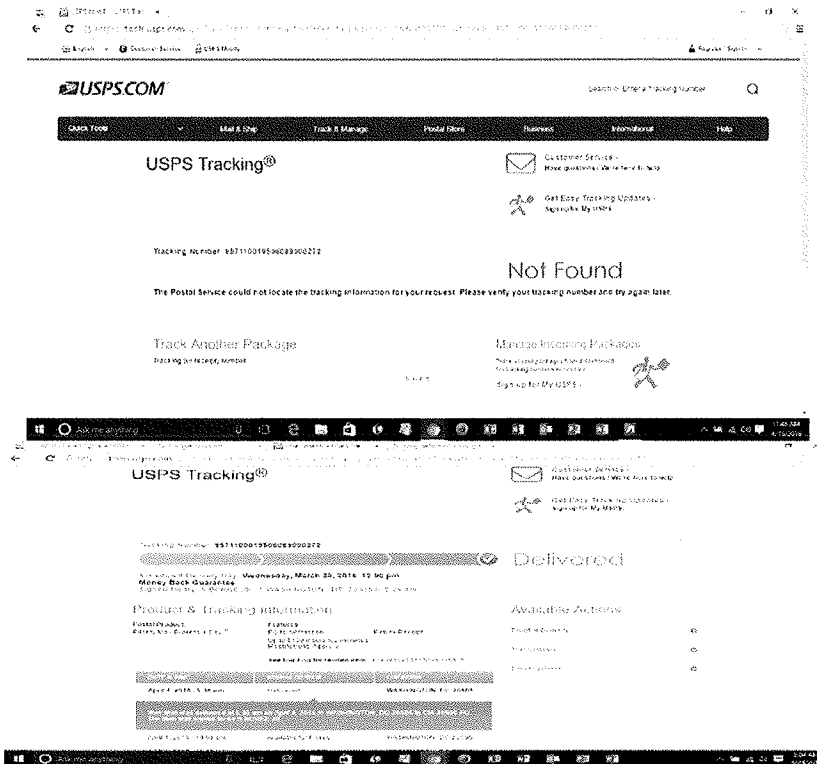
USPS Tracking®

USPS.COM

Search or Enter a Tracking Number

Quick Tools

Mail & Ship

Track & Manage

Postal Store

Business

International

Help

USPS Tracking®

Customer Service ›
Have questions? We're here to help.

Get Easy Tracking Updates ›
Sign up for My USPS.

Tracking Number: 9571100195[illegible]3000272

Not Found

The Postal Service could not locate the tracking information for your request. Please verify your tracking number and try again later.

Track Another Package

Tracking (or receipt) number

Manage Incoming Packages

Sign up for My USPS ›

Ask me anything

USPS Tracking®

Customer Service ›
Have questions? We're here to help.

Get Easy Tracking Updates ›
Sign up for My USPS.

Tracking Number: 9571100195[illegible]3000272

Delivered

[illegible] Wednesday, March 20, 2018, 12:50 pm
Money Back Guarantee

Product & Tracking Information

Available Actions

Ask me anything